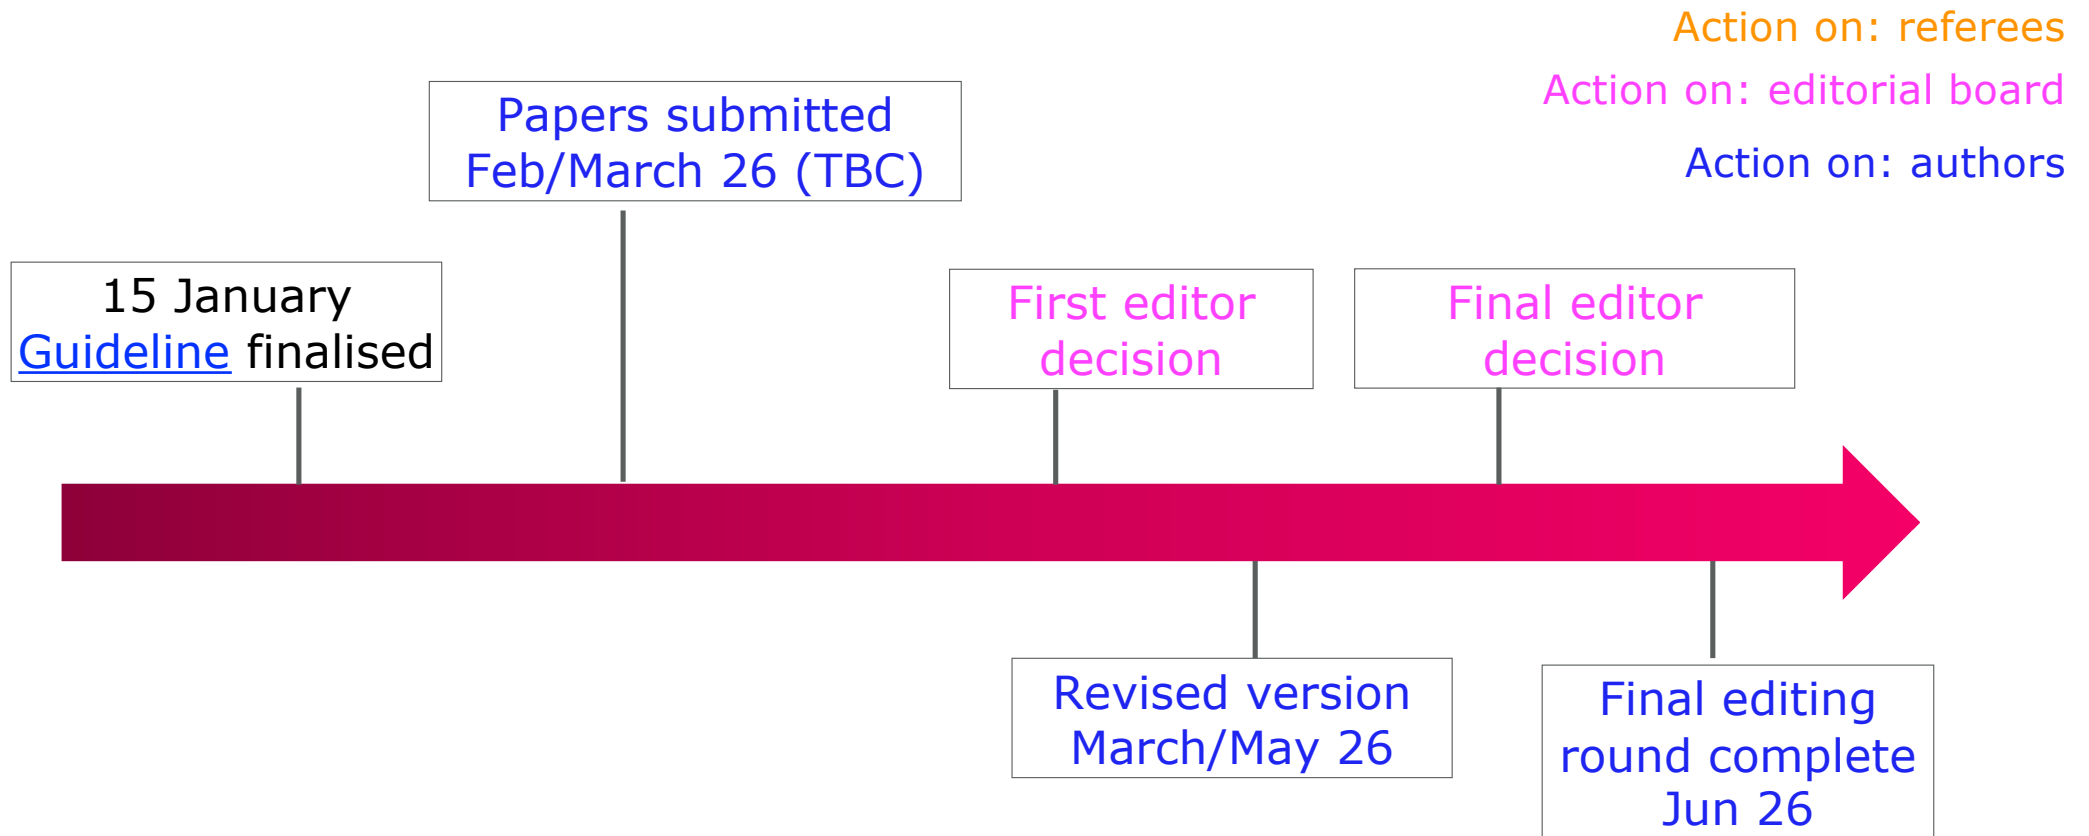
Action on: referees

Action on: editorial board

Action on: authors

Papers submitted Feb/March 26 (TBC)

15 January Guideline finalised

First editor decision

Final editor decision

Revised version March/May 26

Final editing round complete Jun 26